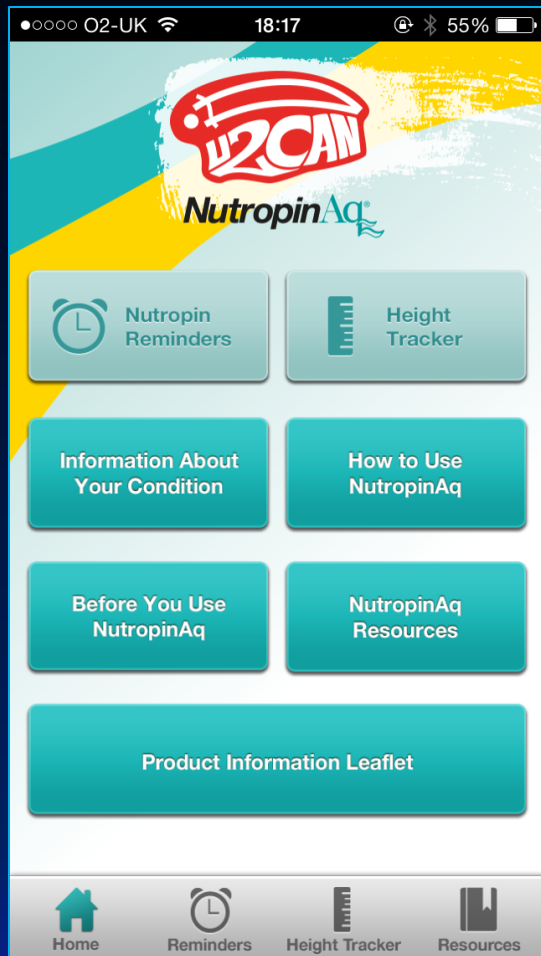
●○○○○ O2-UK 18:17 55%

U2CAN

NutropinAq®

Nutropin Reminders

Height Tracker

Information About Your Condition

How to Use NutropinAq

Before You Use NutropinAq

NutropinAq Resources

Product Information Leaflet

Home Reminders Height Tracker Resources